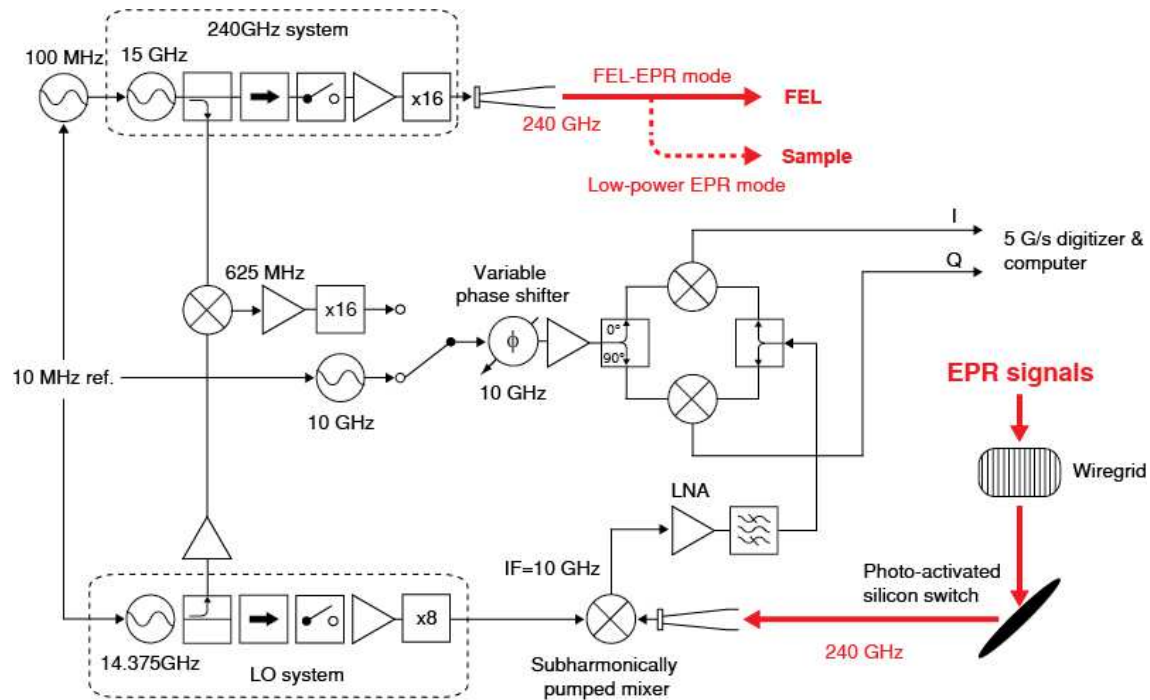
240GHz system

100 MHz

15 GHz

x16

240 GHz

FEL-EPR mode

FEL

Sample

Low-power EPR mode

I

Q

5 G/s digitizer & computer

625 MHz

x16

Variable phase shifter

$\phi$

0°

90°

10 GHz

10 MHz ref.

10 GHz

EPR signals

Wiregrid

LNA

IF=10 GHz

Photo-activated silicon switch

x8

14.375GHz

LO system

Subharmonically pumped mixer

240 GHz